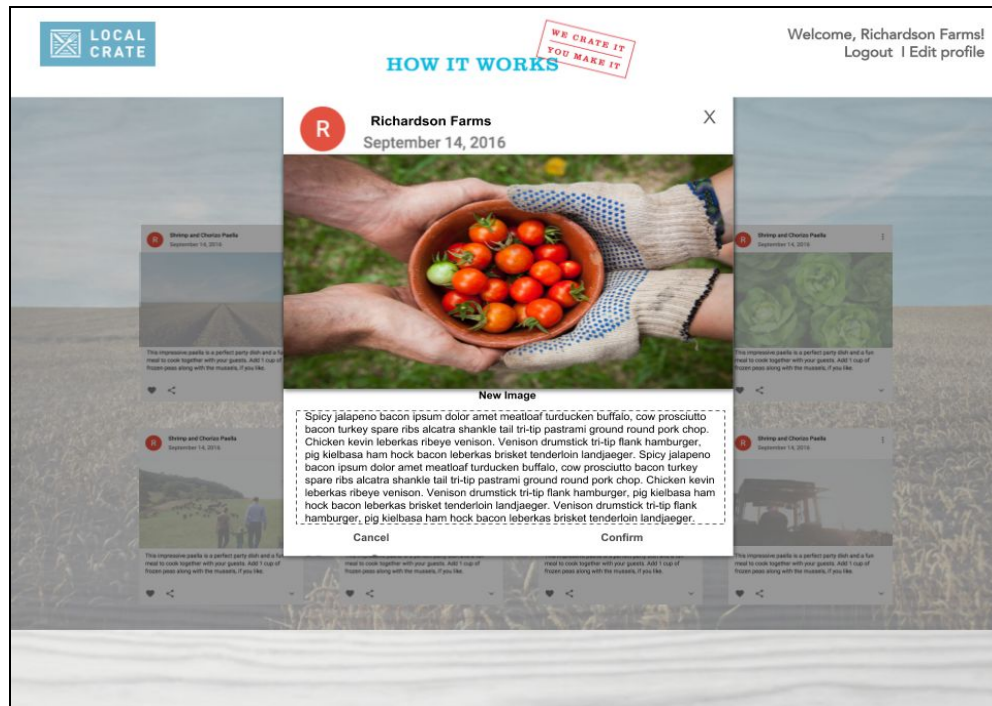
LOCAL CRATE

WE CRATE IT YOU MAKE IT

HOW IT WORKS

Welcome, Richardson Farms!
Logout I Edit profile

R

Richardson Farms
September 14, 2016

X

New Image

Spicy jalapeno bacon ipsum dolor amet meatloaf turducken buffalo, cow prosciutto bacon turkey spare ribs alcatra shankle tail tri-tip pastrami ground round pork chop. Chicken kevin leberkas ribeye venison. Venison drumstick tri-tip flank hamburger, pig kielbasa ham hock bacon leberkas brisket tenderloin landjaeger. Spicy jalapeno bacon ipsum dolor amet meatloaf turducken buffalo, cow prosciutto bacon turkey spare ribs alcatra shankle tail tri-tip pastrami ground round pork chop. Chicken kevin leberkas ribeye venison. Venison drumstick tri-tip flank hamburger, pig kielbasa ham hock bacon leberkas brisket tenderloin landjaeger. Venison drumstick tri-tip flank hamburger, pig kielbasa ham hock bacon leberkas brisket tenderloin landjaeger.

Cancel

Confirm

R Shrimp and Chorizo Paella
September 14, 2016

This impressive paella is a perfect party dish and a fun meal to cook together with your guests. Add 1 cup of frozen peas along with the mussels, if you like.

R Shrimp and Chorizo Paella
September 14, 2016

This impressive paella is a perfect party dish and a fun meal to cook together with your guests. Add 1 cup of frozen peas along with the mussels, if you like.

R Shrimp and Chorizo Paella
September 14, 2016

This impressive paella is a perfect party dish and a fun meal to cook together with your guests. Add 1 cup of frozen peas along with the mussels, if you like.

R Shrimp and Chorizo Paella
September 14, 2016

This impressive paella is a perfect party dish and a fun meal to cook together with your guests. Add 1 cup of frozen peas along with the mussels, if you like.

This impressive paella is a perfect party dish and a fun meal to cook together with your guests. Add 1 cup of frozen peas along with the mussels, if you like.

This impressive paella is a perfect party dish and a fun meal to cook together with your guests. Add 1 cup of frozen peas along with the mussels, if you like.